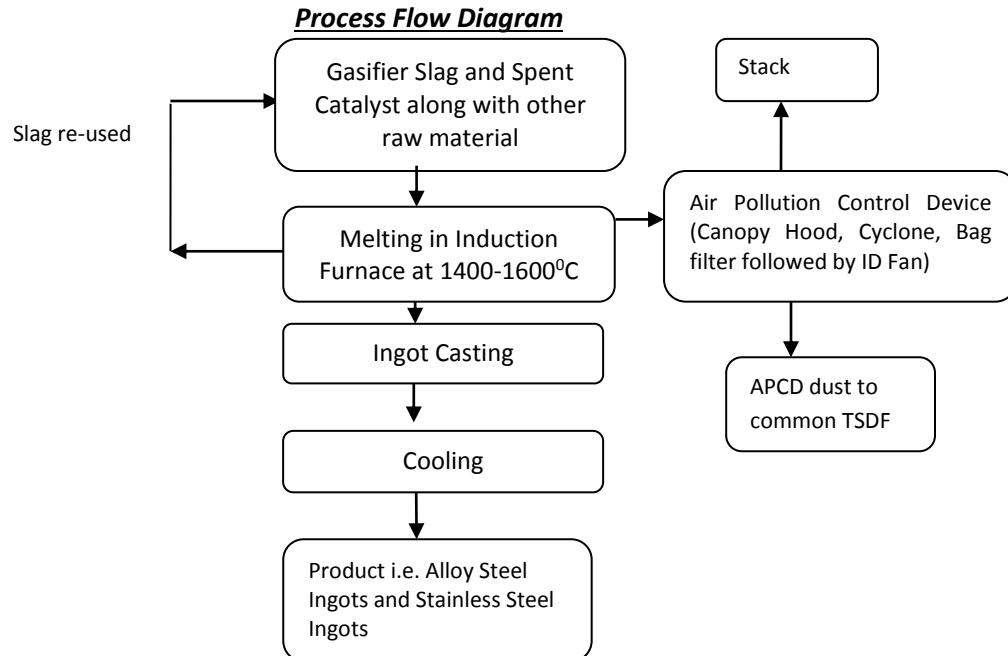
Process Flow Diagram

Gasifier Slag and Spent Catalyst along with other raw material

Slag re-used

Melting in Induction Furnace at 1400-1600$^0$C

Ingot Casting

Cooling

Product i.e. Alloy Steel Ingots and Stainless Steel Ingots

Stack

Air Pollution Control Device (Canopy Hood, Cyclone, Bag filter followed by ID Fan)

APCD dust to common TSDF